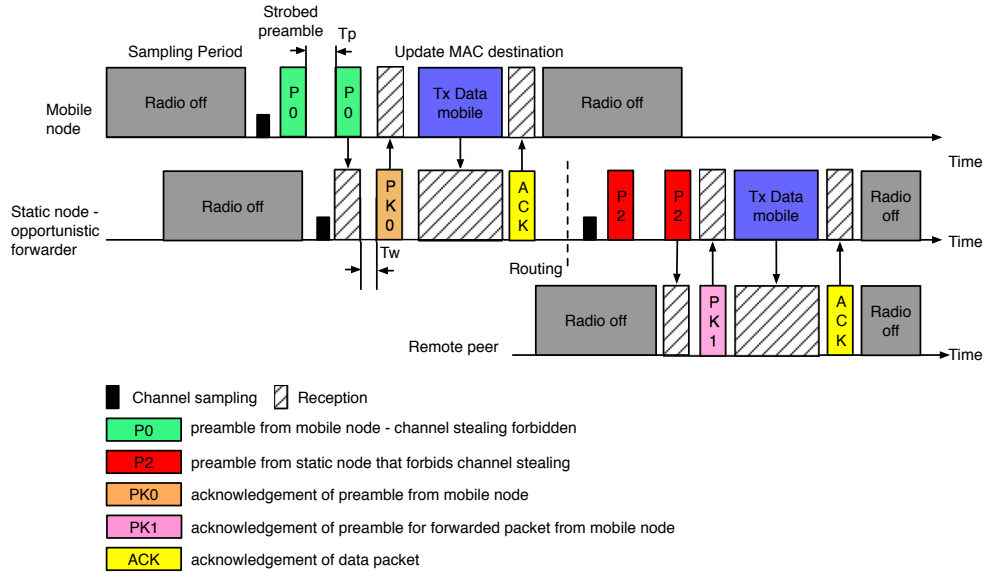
Strobed preamble

Tp

Sampling Period

Update MAC destination

Mobile node

Radio off

P 0

P 0

Tx Data mobile

Radio off

Time

Static node - opportunistic forwarder

Radio off

P K 0

A C K

P 2

P 2

Tx Data mobile

Radio off

Time

Tw

Routing

Remote peer

Radio off

P K 1

A C K

Radio off

Time

Channel sampling

Reception

P0 preamble from mobile node - channel stealing forbidden

P2 preamble from static node that forbids channel stealing

PK0 acknowledgement of preamble from mobile node

PK1 acknowledgement of preamble for forwarded packet from mobile node

ACK acknowledgement of data packet